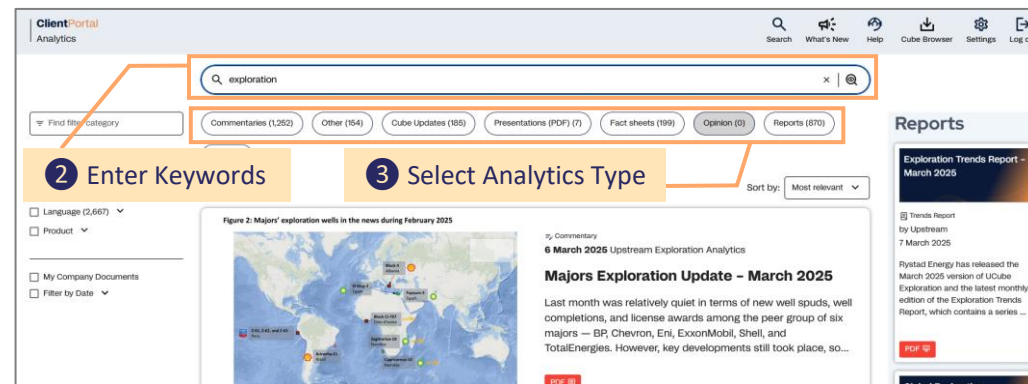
ClientPortal
Analytics

Search What's New Help Cube Browser Settings Log o

exploration

Find filter category

Commentaries (1,252) Other (154) Cube Updates (185) Presentations (PDF) (7) Fact sheets (199) Opinion (0) Reports (870)

2 Enter Keywords

3 Select Analytics Type

Sort by: Most relevant

Language (2,667)
Product

My Company Documents
Filter by Date

Figure 2: Majors' exploration wells in the news during February 2025

Commentary
6 March 2025 Upstream Exploration Analytics

Majors Exploration Update - March 2025

Last month was relatively quiet in terms of new well spuds, well completions, and license awards among the peer group of six majors — BP, Chevron, Eni, ExxonMobil, Shell, and TotalEnergies. However, key developments still took place, so...

PDF

Reports

Exploration Trends Report - March 2025

Trends Report
by Upstream
7 March 2025

Rystad Energy has released the March 2025 version of UCube Exploration and the latest monthly edition of the Exploration Trends Report, which contains a series ...

PDF